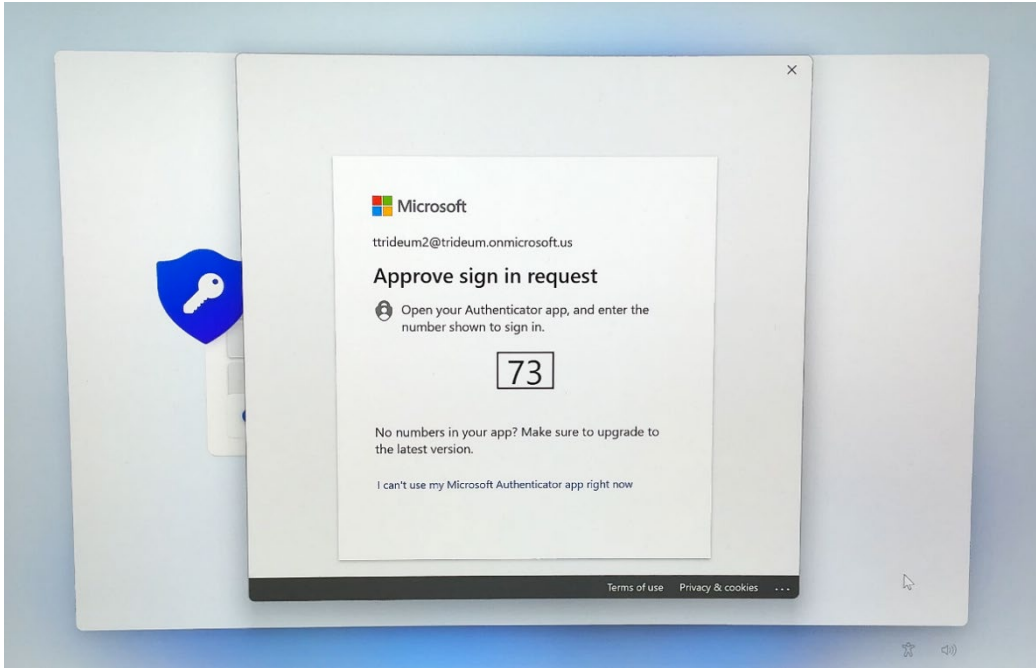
×

Microsoft

ttrideum2@trideum.onmicrosoft.us

Approve sign in request

Open your Authenticator app, and enter the number shown to sign in.

73

No numbers in your app? Make sure to upgrade to the latest version.

I can't use my Microsoft Authenticator app right now

Terms of use Privacy & cookies ...